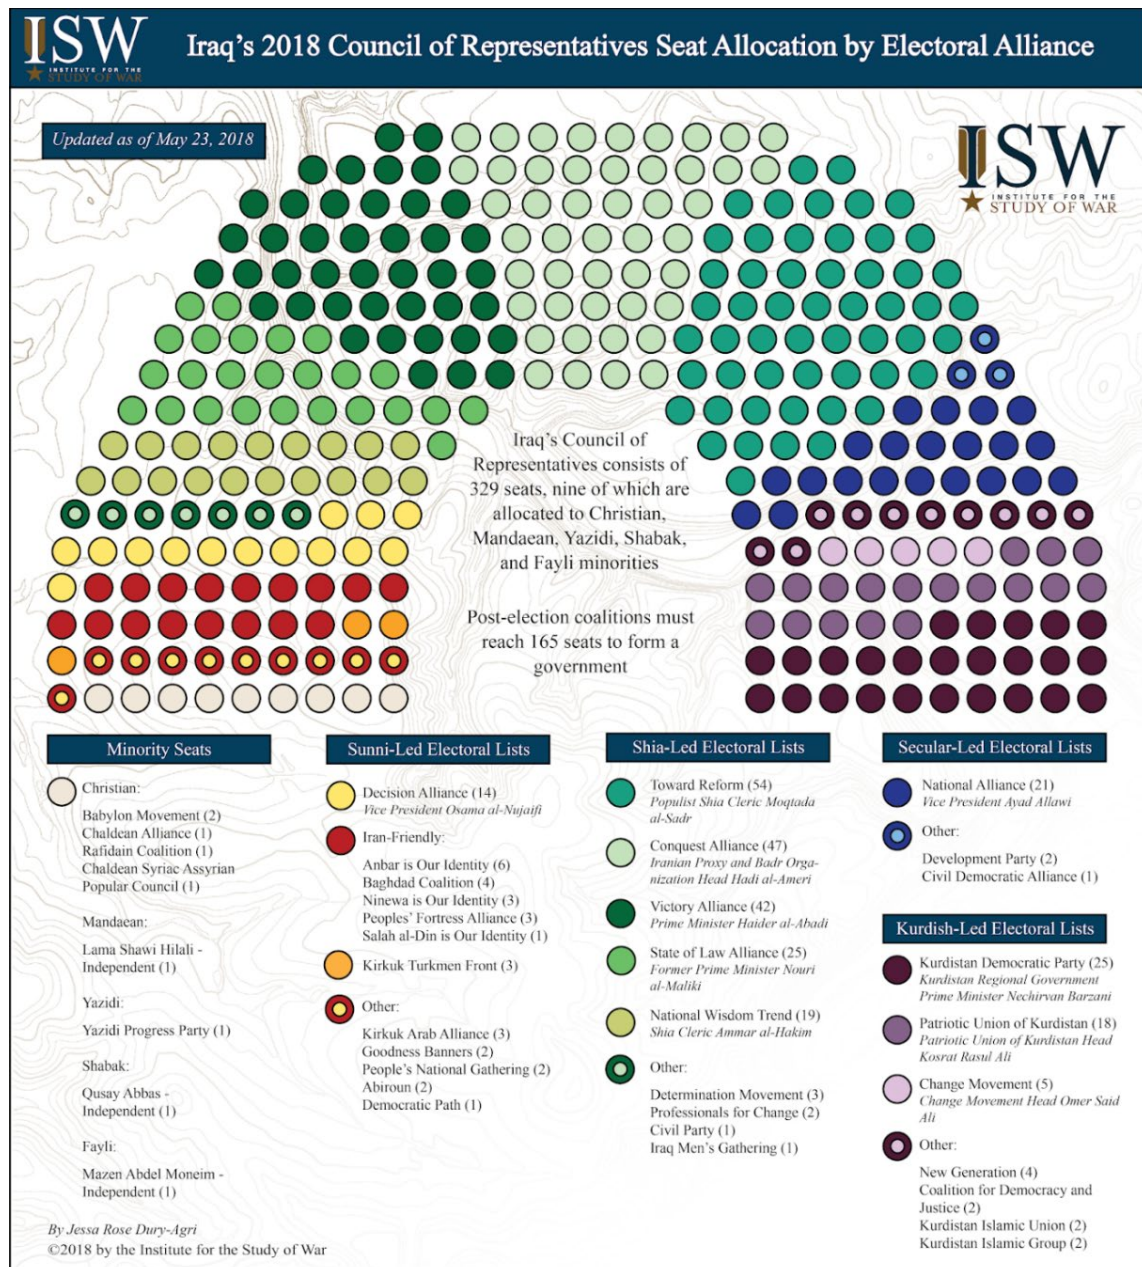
ISW INSTITUTE FOR THE STUDY OF WAR

Iraq's 2018 Council of Representatives Seat Allocation by Electoral Alliance

Updated as of May 23, 2018

ISW INSTITUTE FOR THE STUDY OF WAR

Iraq's Council of Representatives consists of 329 seats, nine of which are allocated to Christian, Mandaean, Yazidi, Shabak, and Fayli minorities

Post-election coalitions must reach 165 seats to form a government

Minority Seats

Christian:

Babylon Movement (2)
Chaldean Alliance (1)
Rafidain Coalition (1)
Chaldean Syriac Assyrian Popular Council (1)

Mandaean:

Lama Shawi Hilali - Independent (1)

Yazidi:

Yazidi Progress Party (1)

Shabak:

Qusay Abbas - Independent (1)

Fayli:

Mazen Abdel Moneim - Independent (1)

Sunni-Led Electoral Lists

Decision Alliance (14)
Vice President Osama al-Nujaifi

Iran-Friendly:

Anbar is Our Identity (6)
Baghdad Coalition (4)
Ninewa is Our Identity (3)
Peoples' Fortress Alliance (3)
Salah al-Din is Our Identity (1)

Kirkuk Turkmen Front (3)

Other:

Kirkuk Arab Alliance (3)
Goodness Banners (2)
People's National Gathering (2)
Abiroun (2)
Democratic Path (1)

Shia-Led Electoral Lists

Toward Reform (54)
Populist Shia Cleric Moqtada al-Sadr

Conquest Alliance (47)
Iranian Proxy and Badr Organization Head Hadi al-Ameri

Victory Alliance (42)
Prime Minister Haider al-Abadi

State of Law Alliance (25)
Former Prime Minister Nouri al-Maliki

National Wisdom Trend (19)
Shia Cleric Ammar al-Hakim

Other:

Determination Movement (3)
Professionals for Change (2)
Civil Party (1)
Iraq Men's Gathering (1)

Secular-Led Electoral Lists

National Alliance (21)
Vice President Ayad Allawi

Other:

Development Party (2)
Civil Democratic Alliance (1)

Kurdish-Led Electoral Lists

Kurdistan Democratic Party (25)
Kurdistan Regional Government Prime Minister Nechirvan Barzani

Patriotic Union of Kurdistan (18)
Patriotic Union of Kurdistan Head Kosrat Rasul Ali

Change Movement (5)
Change Movement Head Omer Said Ali

Other:

New Generation (4)
Coalition for Democracy and Justice (2)
Kurdistan Islamic Union (2)
Kurdistan Islamic Group (2)

By Jessa Rose Dury-Agri
©2018 by the Institute for the Study of War